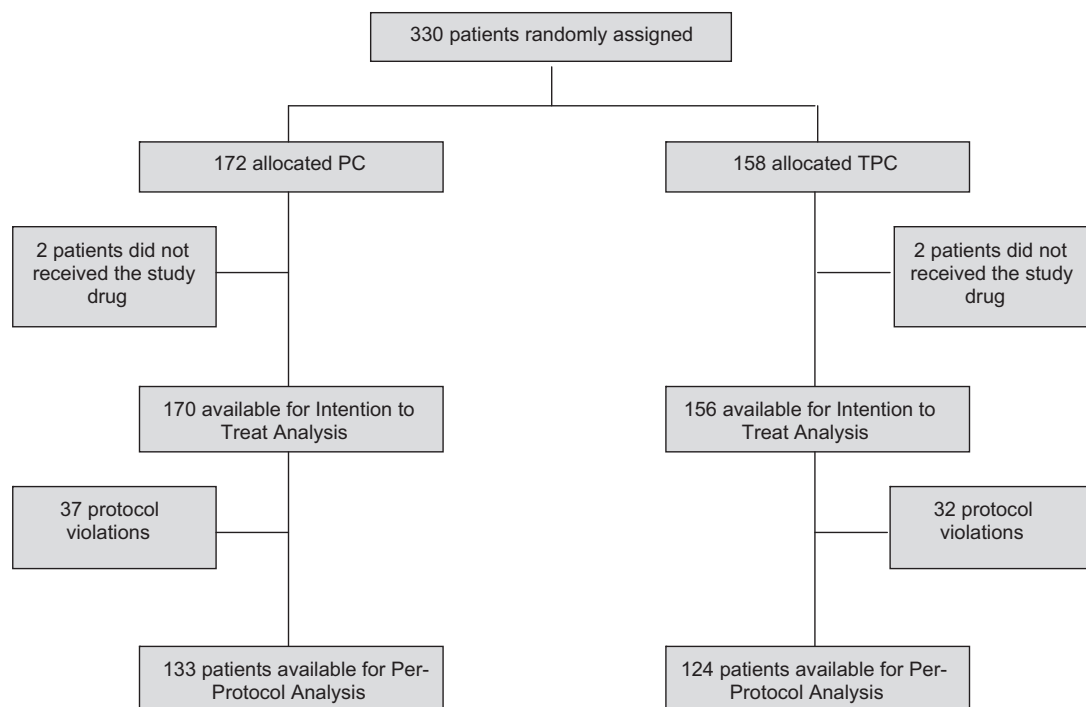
330 patients randomly assigned

172 allocated PC

158 allocated TPC

2 patients did not received the study drug

2 patients did not received the study drug

170 available for Intention to Treat Analysis

156 available for Intention to Treat Analysis

37 protocol violations

32 protocol violations

133 patients available for Per-Protocol Analysis

124 patients available for Per-Protocol Analysis